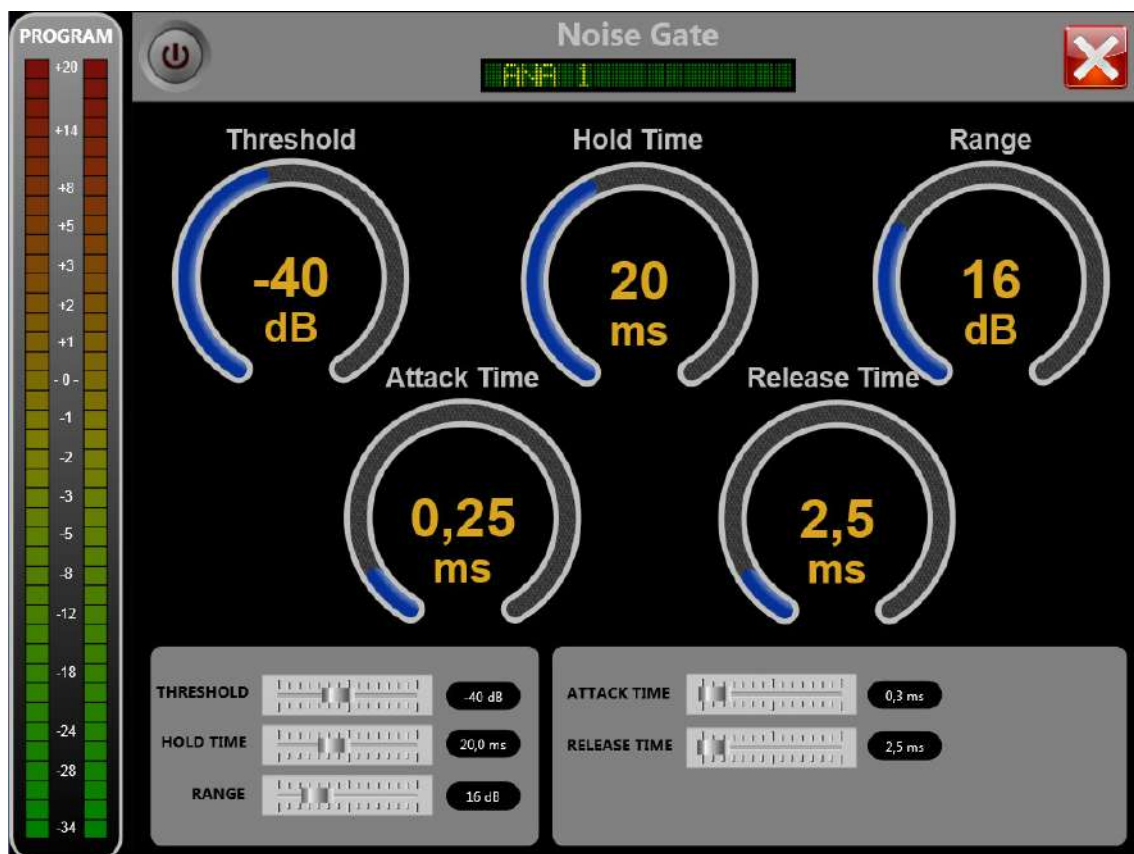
PROGRAM
+20
+14
+8
+5
+3
+2
+1
- 0 -
-1
-2
-3
-5
-8
-12
-18
-24
-28
-34

Noise Gate
ANA 1

Threshold
-40
dB

Hold Time
20
ms

Range
16
dB

Attack Time
0,25
ms

Release Time
2,5
ms

THRESHOLD
-40 dB
HOLD TIME
20,0 ms
RANGE
16 dB

ATTACK TIME
0,3 ms
RELEASE TIME
2,5 ms